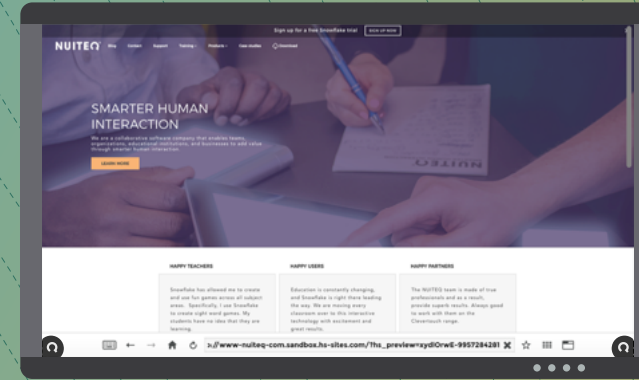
Sign up for a free Snowflake trial SIGN UP NOW

NUITEQ Blog Contact Support Training Products Case studies Download

SMARTER HUMAN INTERACTION

We are a collaborative software company that enables teams, organizations, educational institutions, and businesses to add value through smarter human interaction.

LEARN MORE

NUITEQ

HAPPY TEACHERS

Snowflake has allowed me to create and use fun games across all subject areas. Specifically, I use Snowflake to create sight word games. My students have no idea that they are learning.

HAPPY USERS

Education is constantly changing, and Snowflake is right there leading the way. We are moving every classroom over to this interactive technology with excitement and great results.

HAPPY PARTNERS

The NUITEQ team is made of true professionals and as a result, provide superb results. Always good to work with them on the Clevertouch range.

←  →  ⌂  ↻  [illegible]//www-nuiteq-com.sandbox.hs-sites.com/?hs_preview=xydlOrwE-9957284281